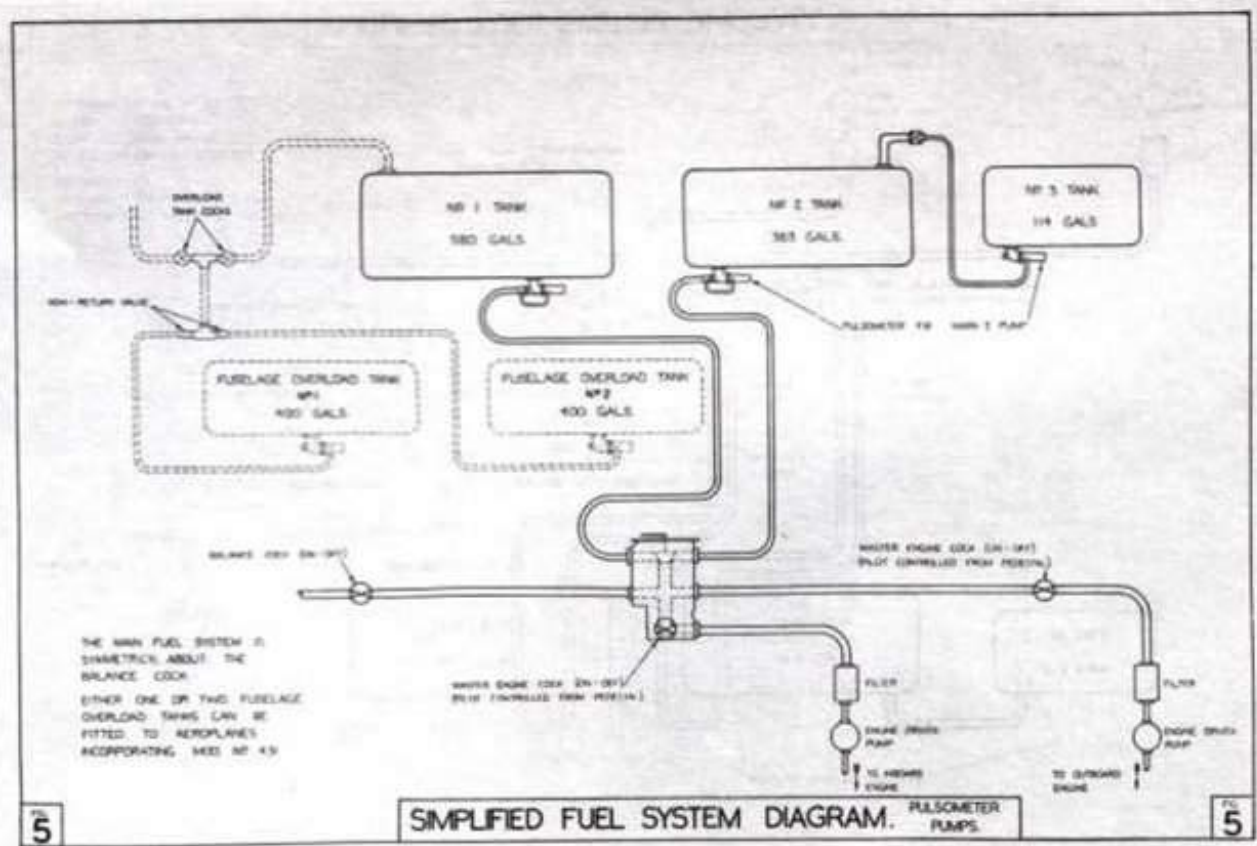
OVERLOAD TANK COCKS

NON-RETURN VALVE

Nº 1 TANK
580 GALS

Nº 2 TANK
383 GALS

Nº 3 TANK
114 GALS

PULSOMETER FIB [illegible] PUMP

FUSELAGE OVERLOAD TANK
Nº1
400 GALS

FUSELAGE OVERLOAD TANK
Nº2
400 GALS

BALANCE COCK (ON-OFF)

MASTER ENGINE COCK (ON-OFF)
(PILOT CONTROLLED FROM PEDESTAL)

THE MAIN FUEL SYSTEM IS SYMMETRICAL ABOUT THE BALANCE COCK

EITHER ONE OR TWO FUSELAGE OVERLOAD TANKS CAN BE FITTED TO AEROPLANES INCORPORATING MOD Nº 431

MASTER ENGINE COCK (ON-OFF)
(PILOT CONTROLLED FROM PEDESTAL)

FILTER

ENGINE DRIVEN PUMP

TO INBOARD ENGINE

FILTER

ENGINE DRIVEN PUMP

TO OUTBOARD ENGINE

FIG. 5

SIMPLIFIED FUEL SYSTEM DIAGRAM. PULSOMETER PUMPS.

FIG. 5